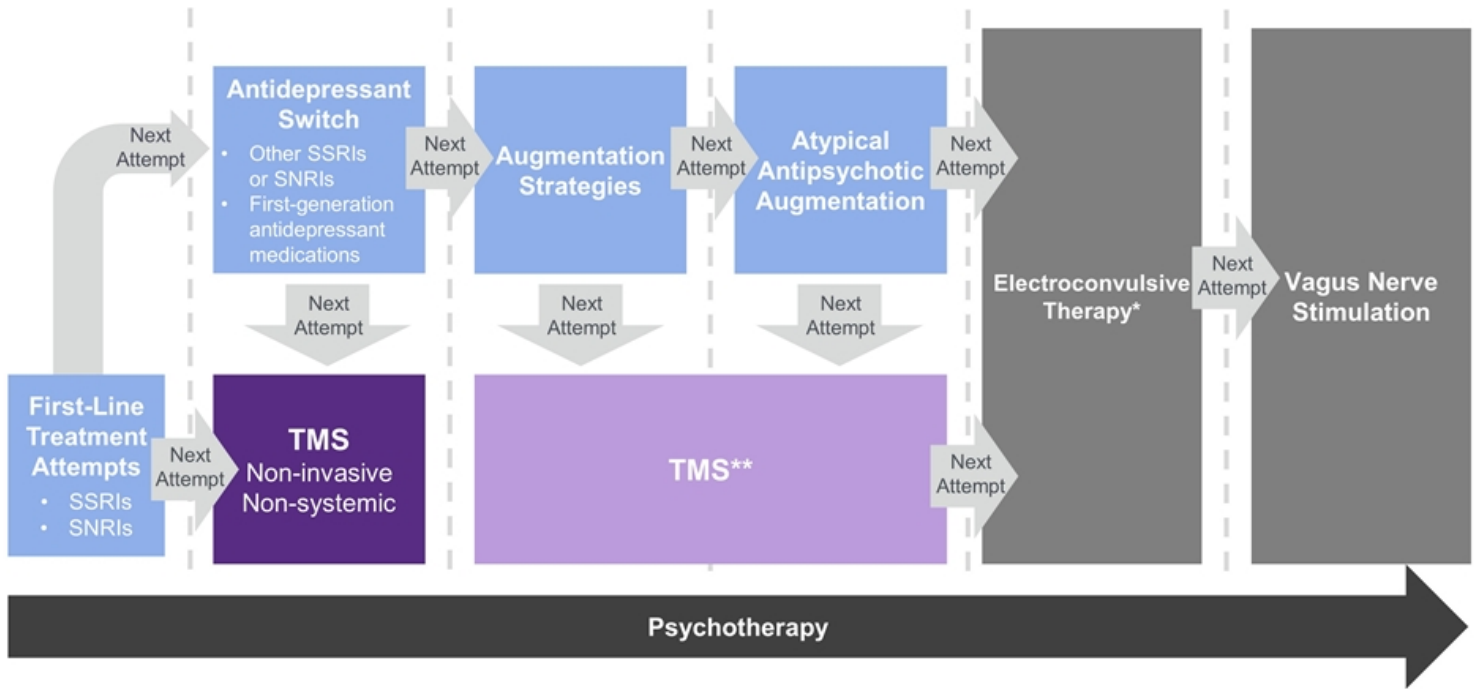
First-Line Treatment Attempts
• SSRIs
• SNRIs

Next Attempt

Antidepressant Switch
• Other SSRIs or SNRIs
• First-generation antidepressant medications

Next Attempt

Next Attempt

TMS
Non-invasive
Non-systemic

Next Attempt

Augmentation Strategies

Next Attempt

Next Attempt

Atypical Antipsychotic Augmentation

Next Attempt

TMS**

Next Attempt

Next Attempt

Electroconvulsive Therapy*

Next Attempt

Vagus Nerve Stimulation

Psychotherapy